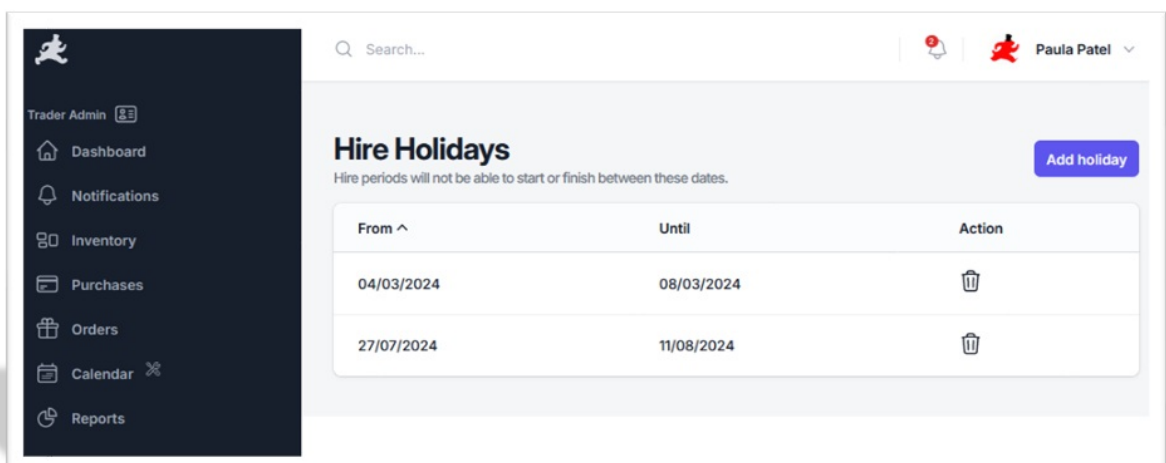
Search...

2

Paula Patel

Trader Admin

Dashboard

Notifications

Inventory

Purchases

Orders

Calendar

Reports

Hire Holidays

Hire periods will not be able to start or finish between these dates.

Add holiday

| From ^ | Until | Action |
|---|---|---|
| 04/03/2024 | 08/03/2024 | |
| 27/07/2024 | 11/08/2024 | |